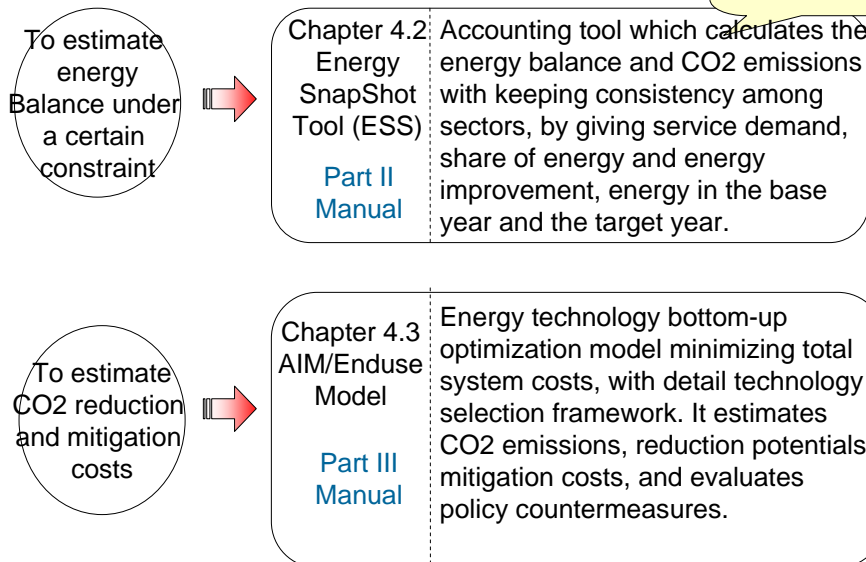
To estimate energy Balance under a certain constraint

Chapter 4.2 Energy SnapShot Tool (ESS)

Part II Manual

Accounting tool which calculates the energy balance and CO2 emissions with keeping consistency among sectors, by giving service demand, share of energy and energy improvement, energy in the base year and the target year.

To estimate CO2 reduction and mitigation costs

Chapter 4.3 AIM/Enduse Model

Part III Manual

Energy technology bottom-up optimization model minimizing total system costs, with detail technology selection framework. It estimates CO2 emissions, reduction potentials mitigation costs, and evaluates policy countermeasures.